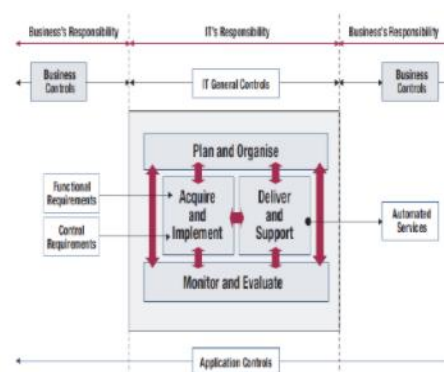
Business's Responsibility
IT's Responsibility
Business's Responsibility

Business Controls
IT General Controls
Business Controls

Plan and Organise

Functional Requirements
Control Requirements

Acquire and Implement
Deliver and Support

Automated Services

Monitor and Evaluate

Application Controls